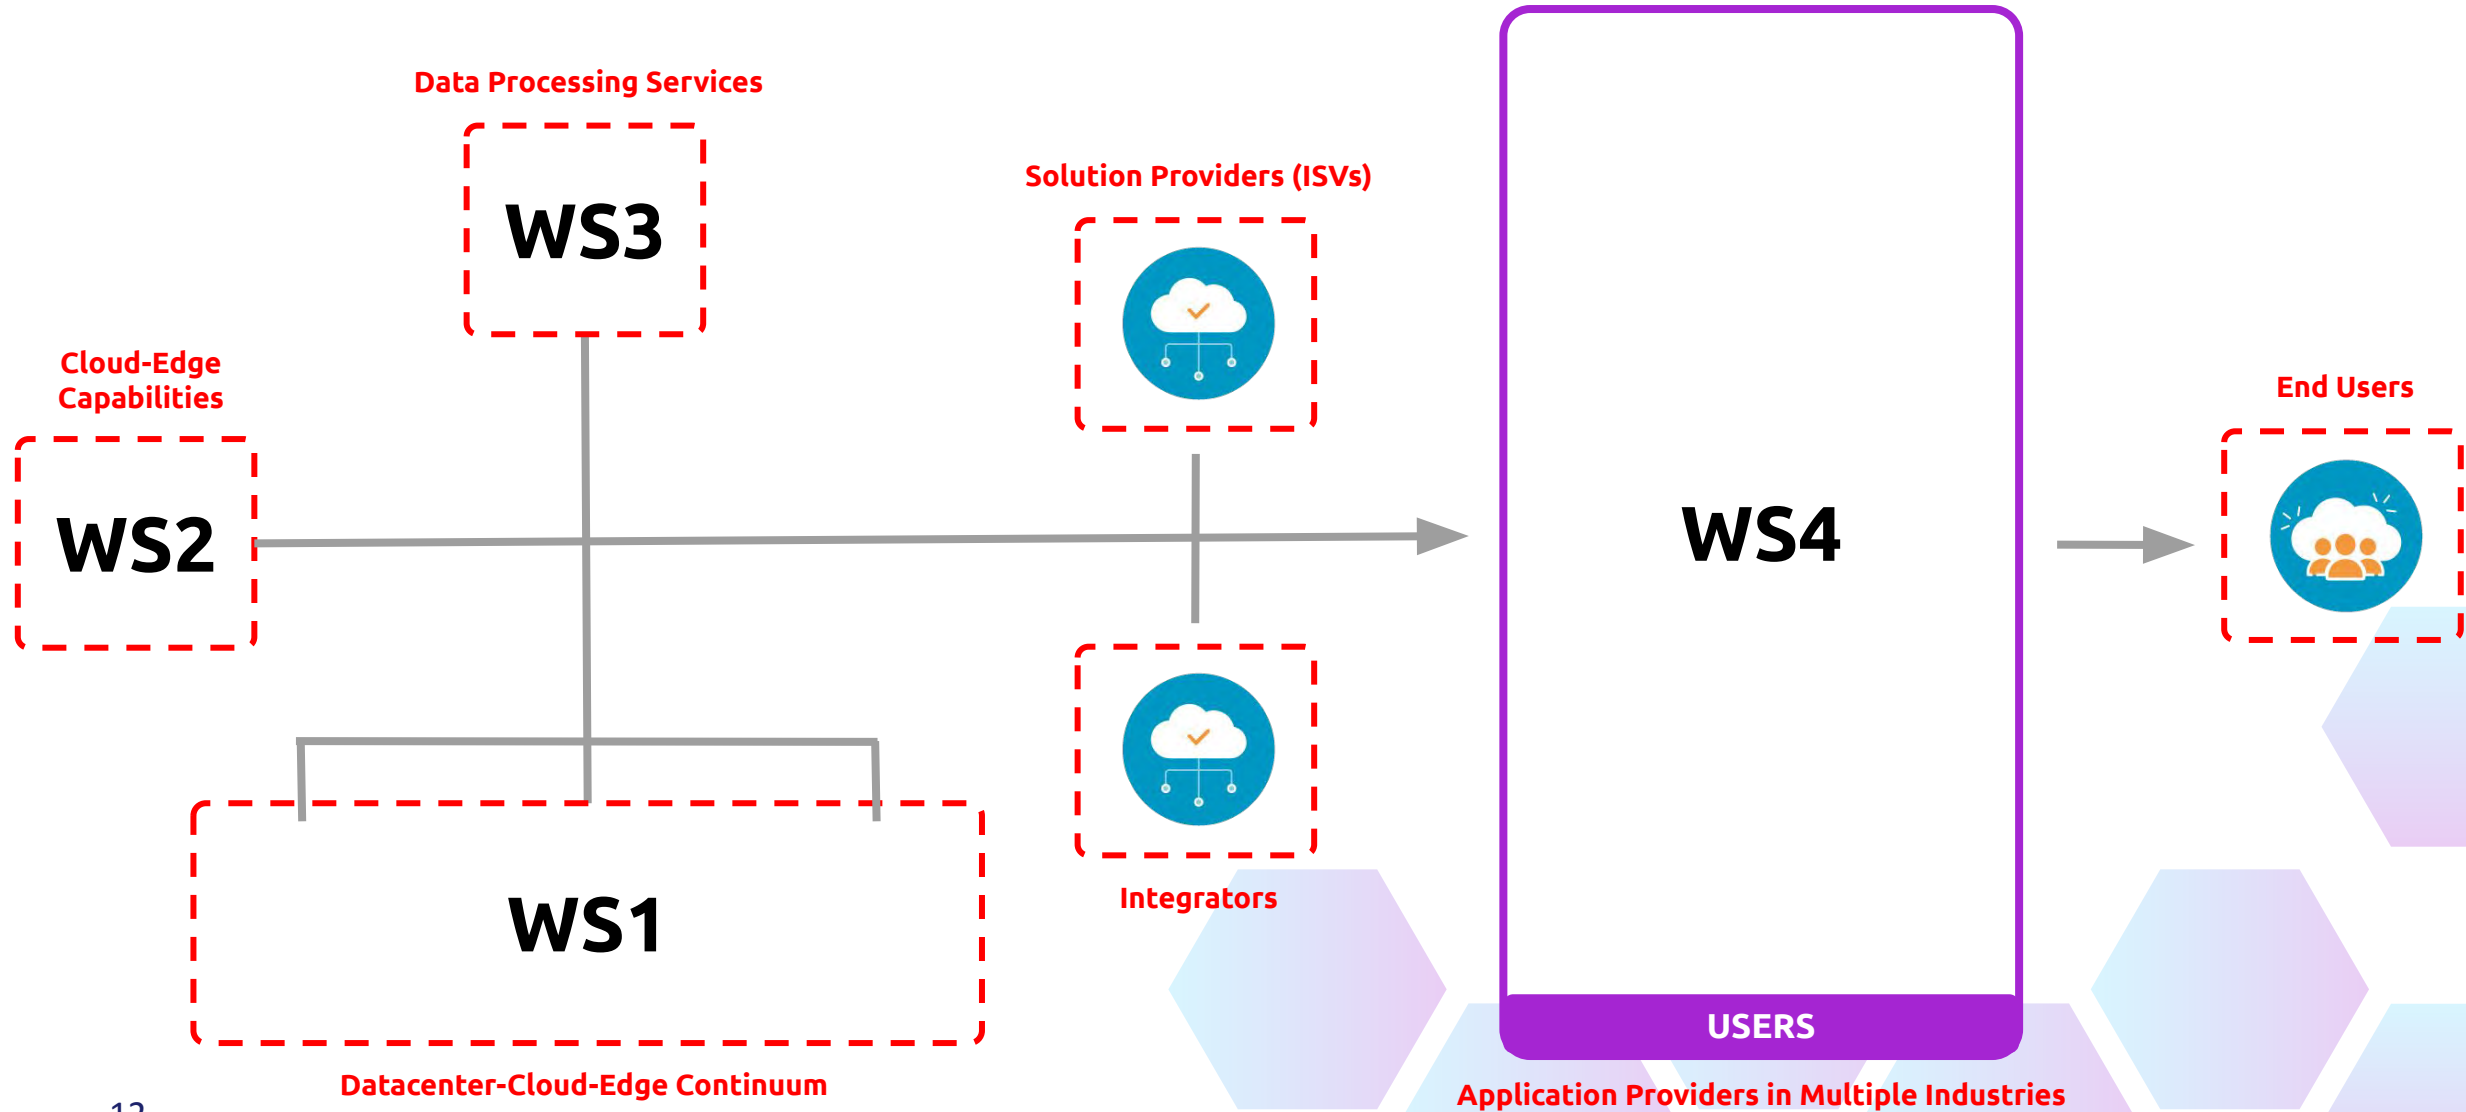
Data Processing Services

WS3

Solution Providers (ISVs)

Cloud-Edge Capabilities

WS2

WS4

End Users

Integrators

WS1

USERS

Datacenter-Cloud-Edge Continuum

Application Providers in Multiple Industries

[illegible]